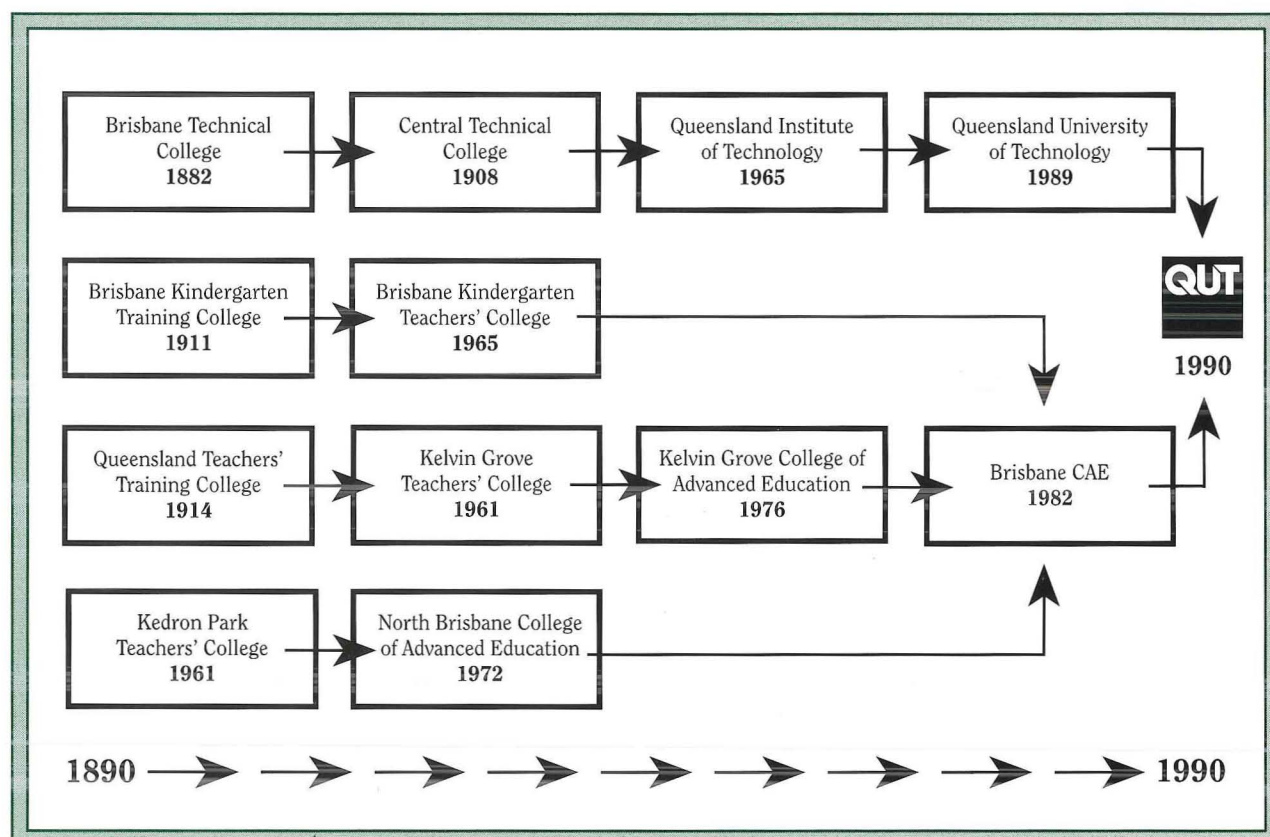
Brisbane Technical College
**1882**

Central Technical College
**1908**

Queensland Institute of Technology
**1965**

Queensland University of Technology
**1989**

Brisbane Kindergarten Training College
**1911**

Brisbane Kindergarten Teachers' College
**1965**

QUT

**1990**

Queensland Teachers' Training College
**1914**

Kelvin Grove Teachers' College
**1961**

Kelvin Grove College of Advanced Education
**1976**

Brisbane CAE
1982

Kedron Park Teachers' College
**1961**

North Brisbane College of Advanced Education
**1972**

**1890** **1990**